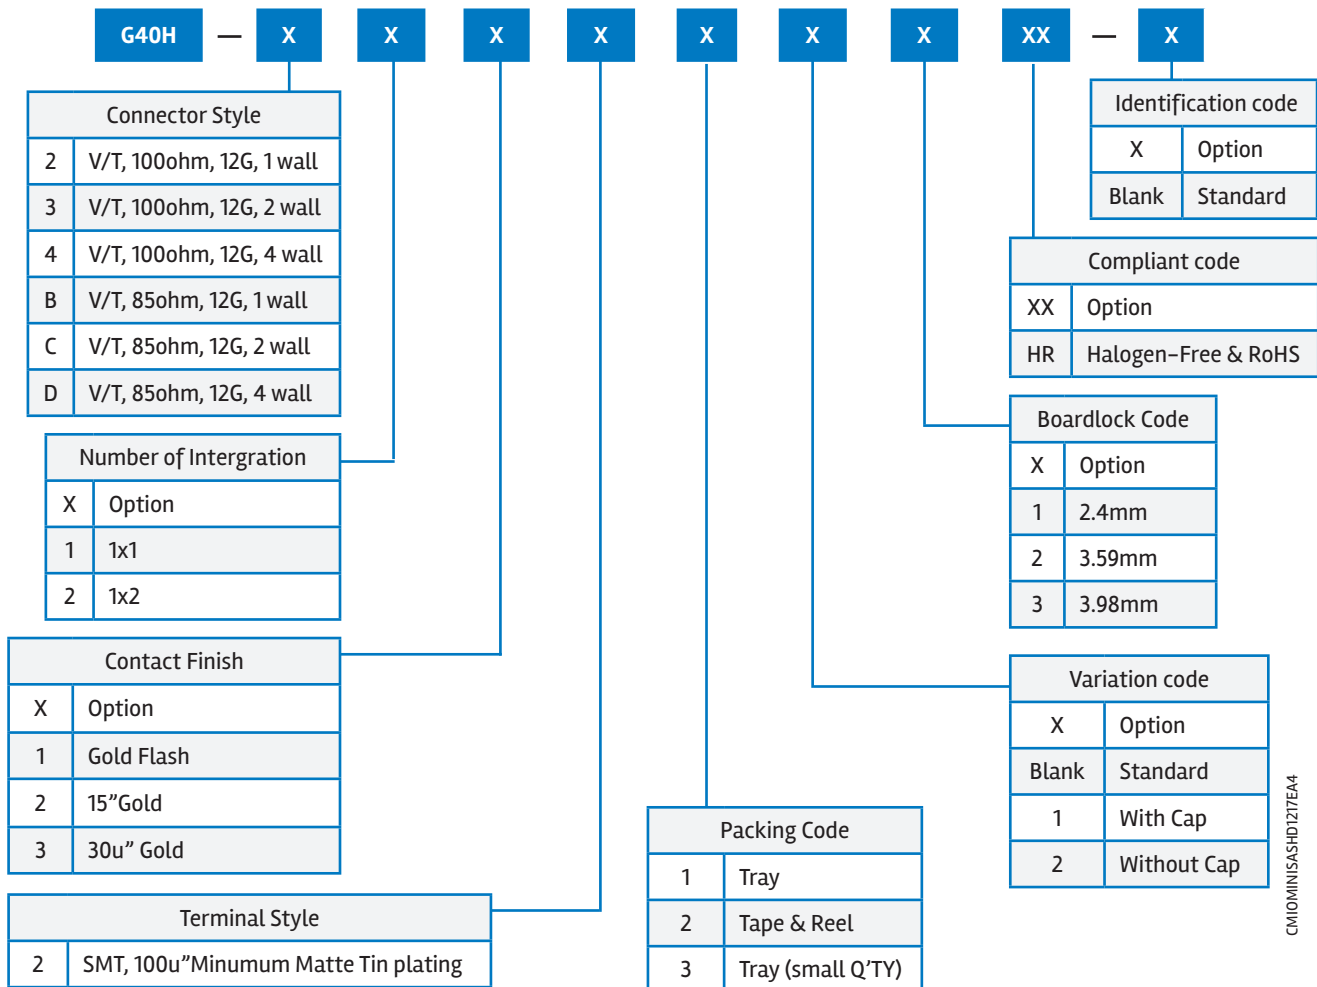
G40H — X X X X X X X XX — X

| Connector Style | |
|---|---|
| 2 | V/T, 100ohm, 12G, 1 wall |
| 3 | V/T, 100ohm, 12G, 2 wall |
| 4 | V/T, 100ohm, 12G, 4 wall |
| B | V/T, 85ohm, 12G, 1 wall |
| C | V/T, 85ohm, 12G, 2 wall |
| D | V/T, 85ohm, 12G, 4 wall |

| Number of Intergration | |
|---|---|
| X | Option |
| 1 | 1x1 |
| 2 | 1x2 |

| Contact Finish | |
|---|---|
| X | Option |
| 1 | Gold Flash |
| 2 | 15”Gold |
| 3 | 30u” Gold |

| Terminal Style | |
|---|---|
| 2 | SMT, 100u”Minumum Matte Tin plating |

| Packing Code | |
|---|---|
| 1 | Tray |
| 2 | Tape & Reel |
| 3 | Tray (small Q’TY) |

| Identification code | |
|---|---|
| X | Option |
| Blank | Standard |

| Compliant code | |
|---|---|
| XX | Option |
| HR | Halogen-Free & RoHS |

| Boardlock Code | |
|---|---|
| X | Option |
| 1 | 2.4mm |
| 2 | 3.59mm |
| 3 | 3.98mm |

| Variation code | |
|---|---|
| X | Option |
| Blank | Standard |
| 1 | With Cap |
| 2 | Without Cap |

CMIOMINISASHD1217EA4